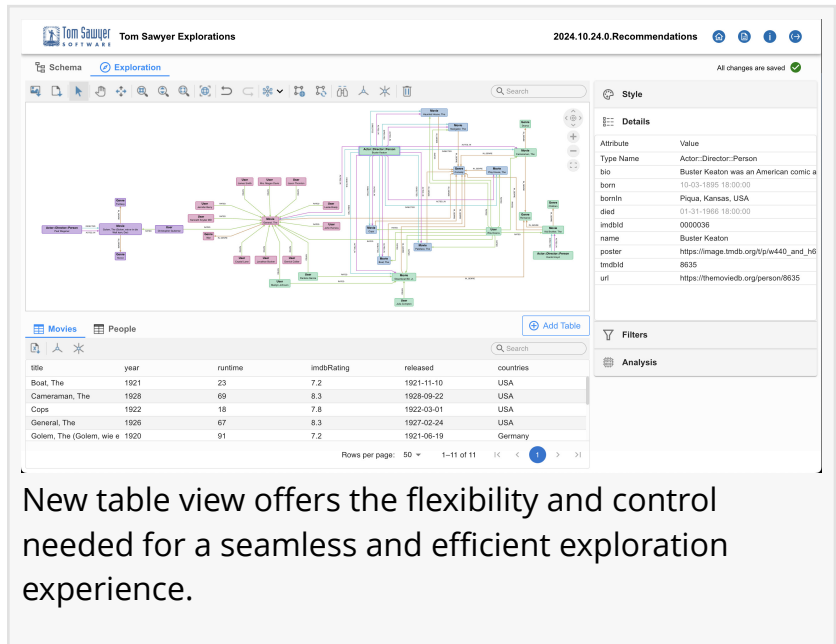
Tom Sawyer SOFTWARE Tom Sawyer Explorations

2024.10.24.0.Recommendations

Schema Exploration

All changes are saved

Search

Style

Details

| Attribute | Value |
|---|---|
| Type Name | Actor::Director::Person |
| bio | Buster Keaton was an American comic a |
| born | 10-03-1895 18:00:00 |
| bornIn | Piqua, Kansas, USA |
| died | 01-31-1966 18:00:00 |
| imdbId | 0000036 |
| name | Buster Keaton |
| poster | https://image.tmdb.org/t/p/w440_and_h6 |
| tmdbId | 8635 |
| url | https://themoviedb.org/person/8635 |

Filters

Analysis

Movies People

Add Table

Search

| title | year | runtime | imdbRating | released | countries |
|---|---|---|---|---|---|
| Boat, The | 1921 | 23 | 7.2 | 1921-11-10 | USA |
| Cameraman, The | 1928 | 69 | 8.3 | 1928-09-22 | USA |
| Cops | 1922 | 18 | 7.8 | 1922-03-01 | USA |
| General, The | 1926 | 67 | 8.3 | 1927-02-24 | USA |
| Golem, The (Golem, wie e | 1920 | 91 | 7.2 | 1921-06-19 | Germany |

Rows per page: 50 1–11 of 11 1

New table view offers the flexibility and control needed for a seamless and efficient exploration experience.